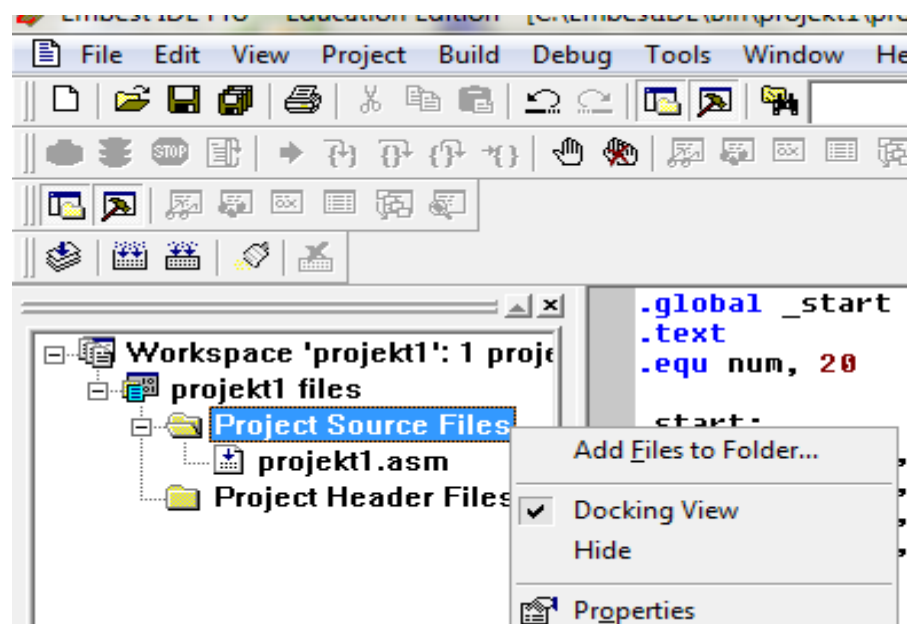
File Edit View Project Build Debug Tools Window He

Workspace 'projekt1': 1 proj
projekt1 files
Project Source Files
projekt1.asm
Project Header Files

.global _start
.text
.equ num, 20

start:

Add Files to Folder...
Docking View
Hide
Properties